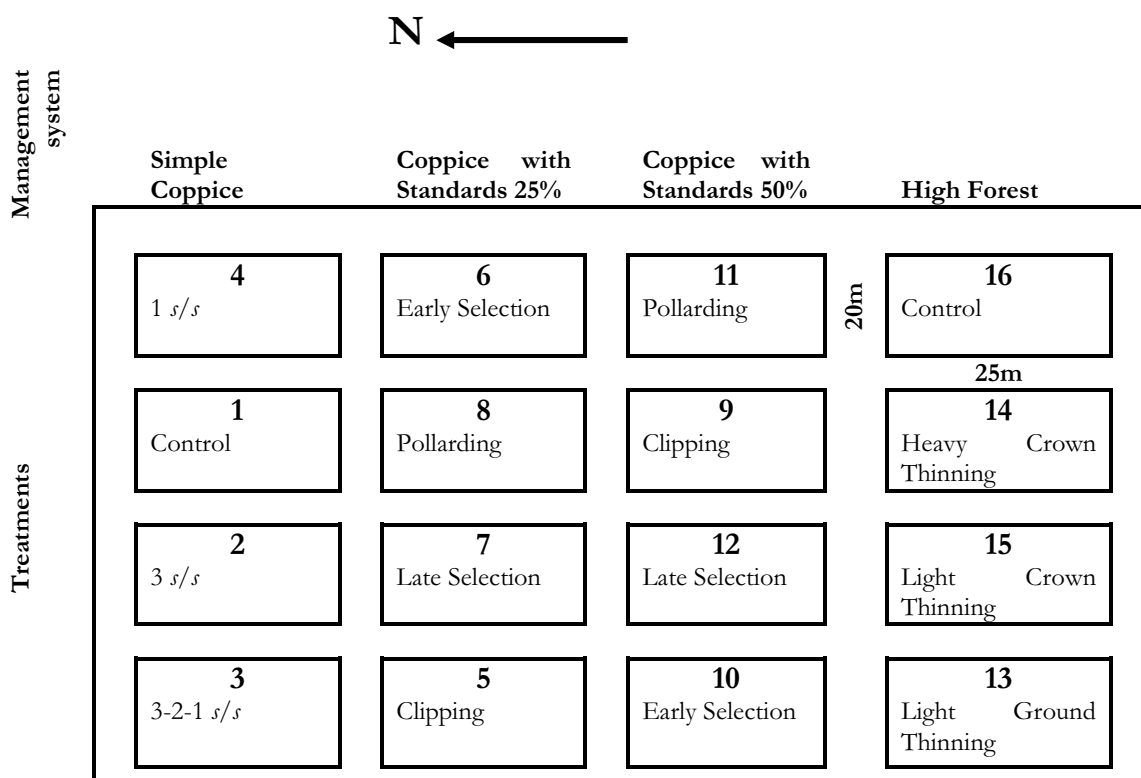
N

Management system

Simple Coppice

Coppice with Standards 25%

Coppice with Standards 50%

High Forest

Treatments

4
1 *s/s*

6
Early Selection

11
Pollarding

20m

16
Control

25m

1
Control

8
Pollarding

9
Clipping

14
Heavy Crown Thinning

2
3 *s/s*

7
Late Selection

12
Late Selection

15
Light Crown Thinning

3
3-2-1 *s/s*

5
Clipping

10
Early Selection

13
Light Ground Thinning